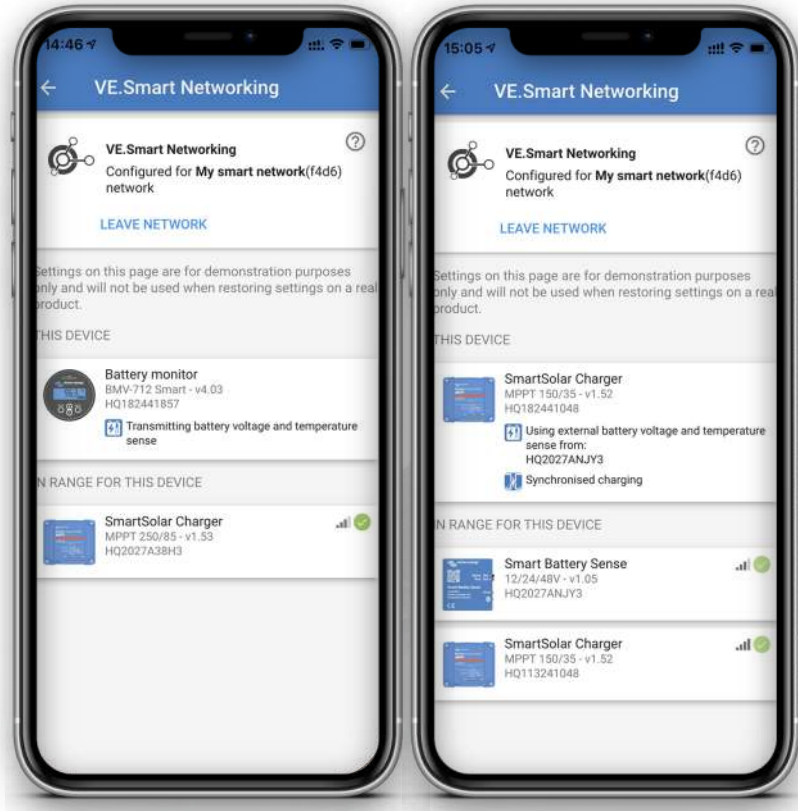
14:46

VE.Smart Networking

VE.Smart Networking
Configured for **My smart network**(f4d6) network

LEAVE NETWORK

Settings on this page are for demonstration purposes only and will not be used when restoring settings on a real product.

THIS DEVICE

Battery monitor
BMV-712 Smart - v4.03
HQ182441857

Transmitting battery voltage and temperature sense

IN RANGE FOR THIS DEVICE

SmartSolar Charger
MPPT 250/85 - v1.53
HQ2027A38H3

15:05

VE.Smart Networking

VE.Smart Networking
Configured for **My smart network**(f4d6) network

LEAVE NETWORK

Settings on this page are for demonstration purposes only and will not be used when restoring settings on a real product.

THIS DEVICE

SmartSolar Charger
MPPT 150/35 - v1.52
HQ182441048

Using external battery voltage and temperature sense from:
HQ2027ANJY3

Synchronised charging

IN RANGE FOR THIS DEVICE

Smart Battery Sense
12/24/48V - v1.05
HQ2027ANJY3

SmartSolar Charger
MPPT 150/35 - v1.52
HQ113241048